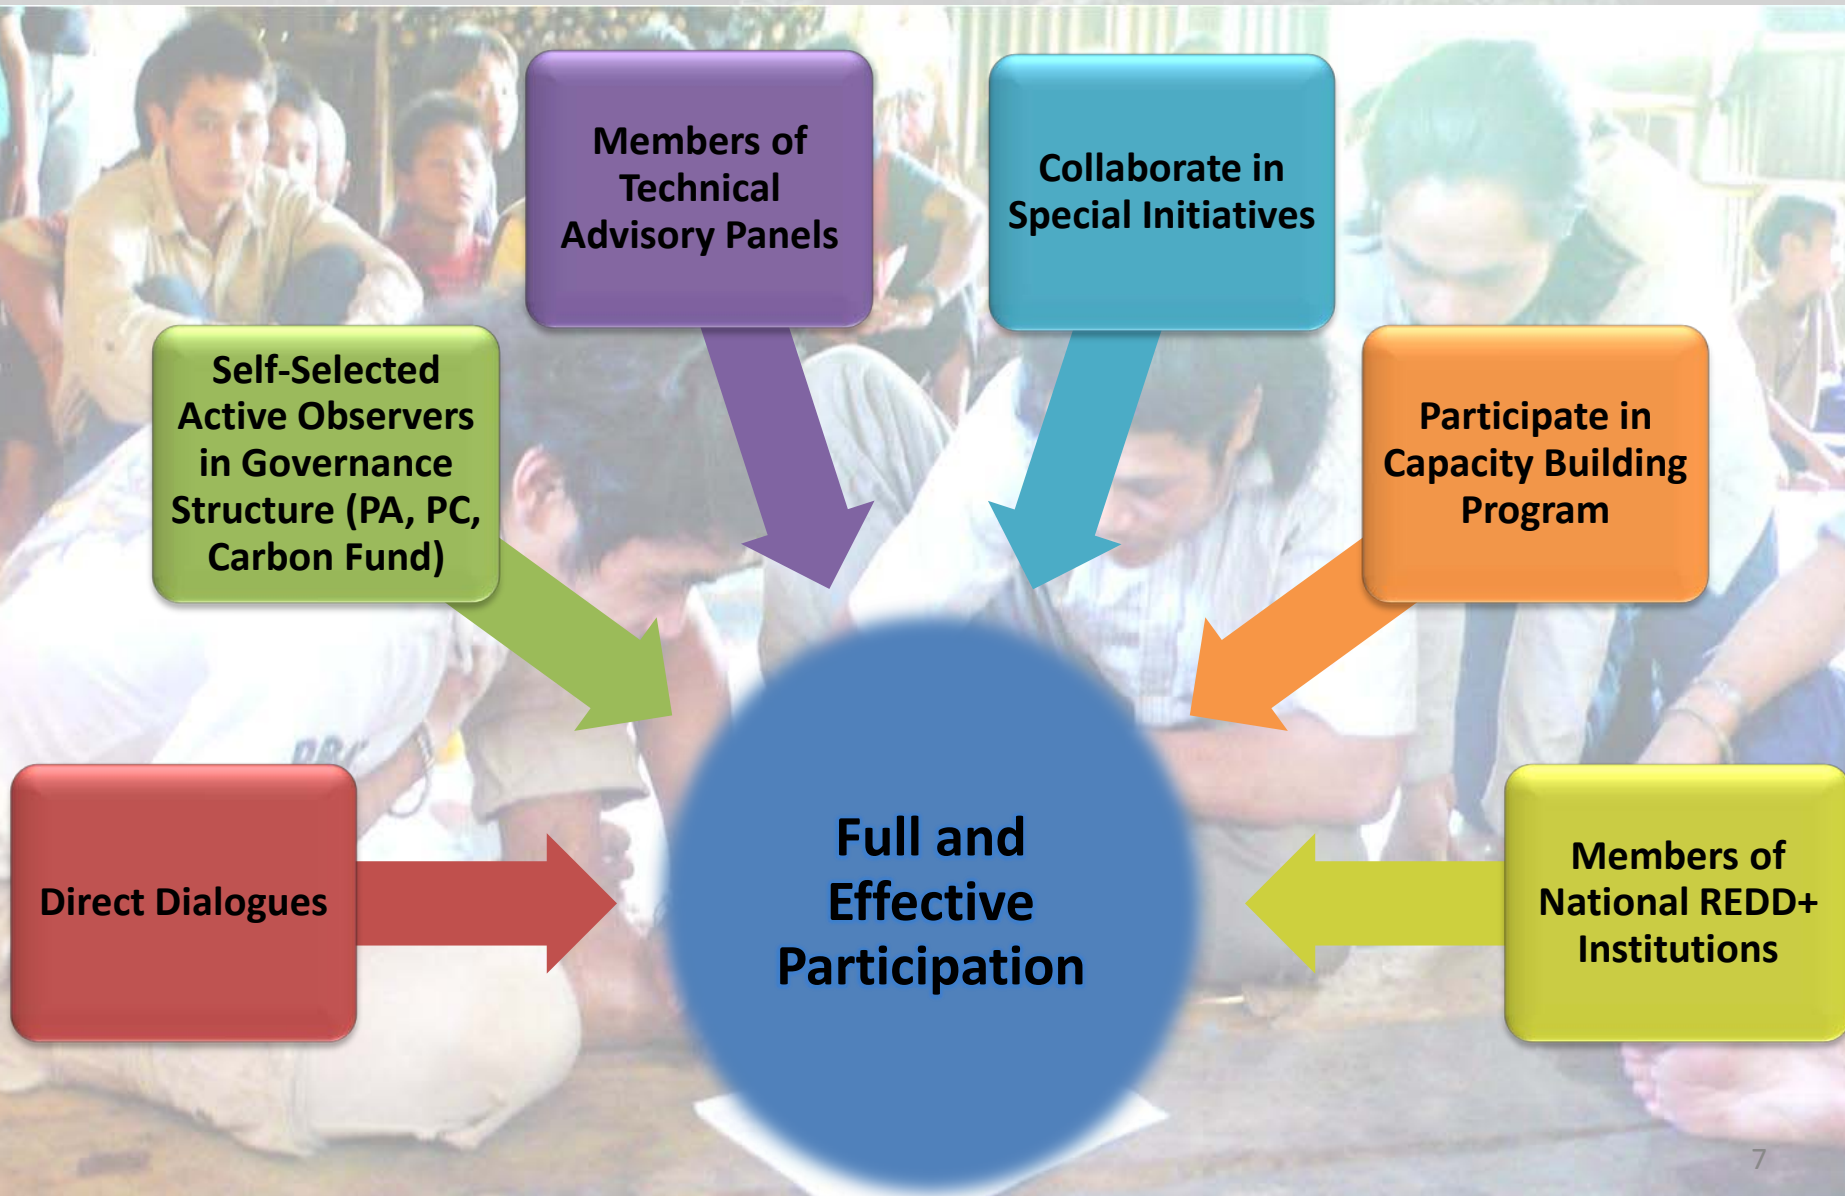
Members of Technical Advisory Panels

Collaborate in Special Initiatives

Self-Selected Active Observers in Governance Structure (PA, PC, Carbon Fund)

Participate in Capacity Building Program

Direct Dialogues

Full and Effective Participation

Members of National REDD+ Institutions

7